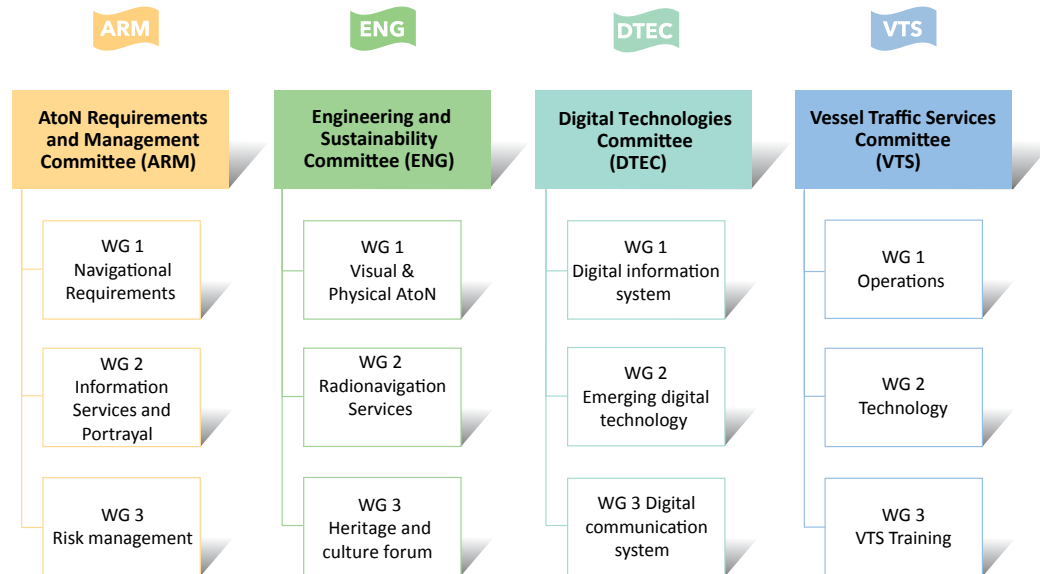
ARM

AtoN Requirements and Management Committee (ARM)

WG 1 Navigational Requirements

WG 2 Information Services and Portrayal

WG 3 Risk management

ENG

Engineering and Sustainability Committee (ENG)

WG 1 Visual & Physical AtoN

WG 2 Radionavigation Services

WG 3 Heritage and culture forum

DTEC

Digital Technologies Committee (DTEC)

WG 1 Digital information system

WG 2 Emerging digital technology

WG 3 Digital communication system

VTS

Vessel Traffic Services Committee (VTS)

WG 1 Operations

WG 2 Technology

WG 3 VTS Training